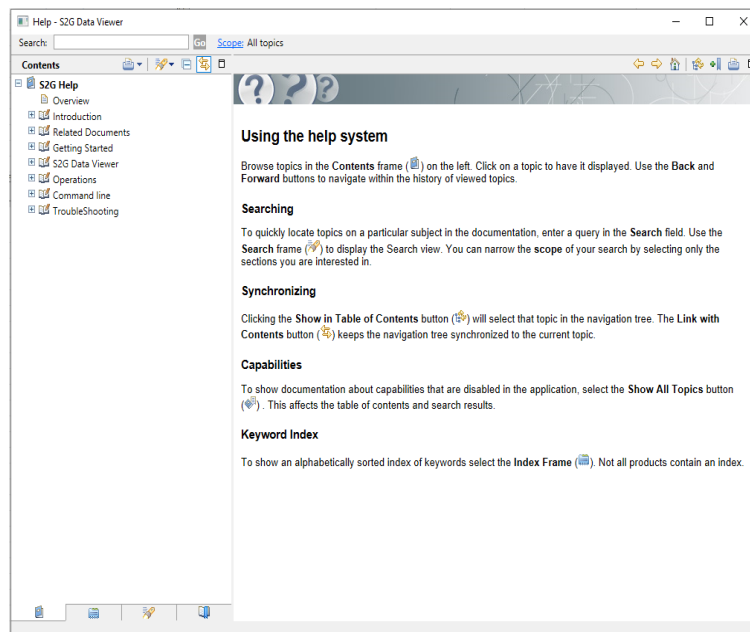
Help - S2G Data Viewer

Search: Go Scope: All topics

Contents

S2G Help
Overview
Introduction
Related Documents
Getting Started
S2G Data Viewer
Operations
Command line
TroubleShooting

Using the help system

Browse topics in the Contents frame ( ) on the left. Click on a topic to have it displayed. Use the Back and Forward buttons to navigate within the history of viewed topics.

Searching

To quickly locate topics on a particular subject in the documentation, enter a query in the Search field. Use the Search frame ( ) to display the Search view. You can narrow the scope of your search by selecting only the sections you are interested in.

Synchronizing

Clicking the Show in Table of Contents button ( ) will select that topic in the navigation tree. The Link with Contents button ( ) keeps the navigation tree synchronized to the current topic.

Capabilities

To show documentation about capabilities that are disabled in the application, select the Show All Topics button ( ) . This affects the table of contents and search results.

Keyword Index

To show an alphabetically sorted index of keywords select the Index Frame ( ). Not all products contain an index.